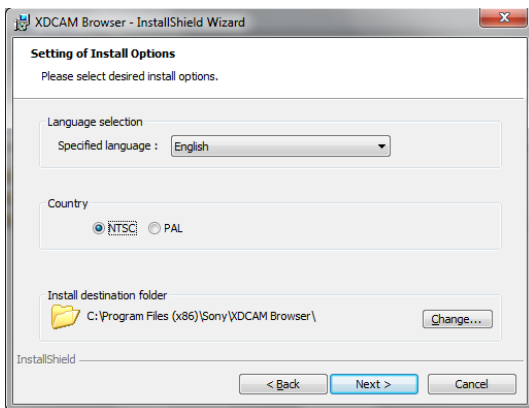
XDCAM Browser - InstallShield Wizard

Setting of Install Options

Please select desired install options.

Language selection

Specified language : English

Country

NTSC PAL

Install destination folder

C:\Program Files (x86)\Sony\XDCAM Browser\

Change...

InstallShield

< Back Next > Cancel